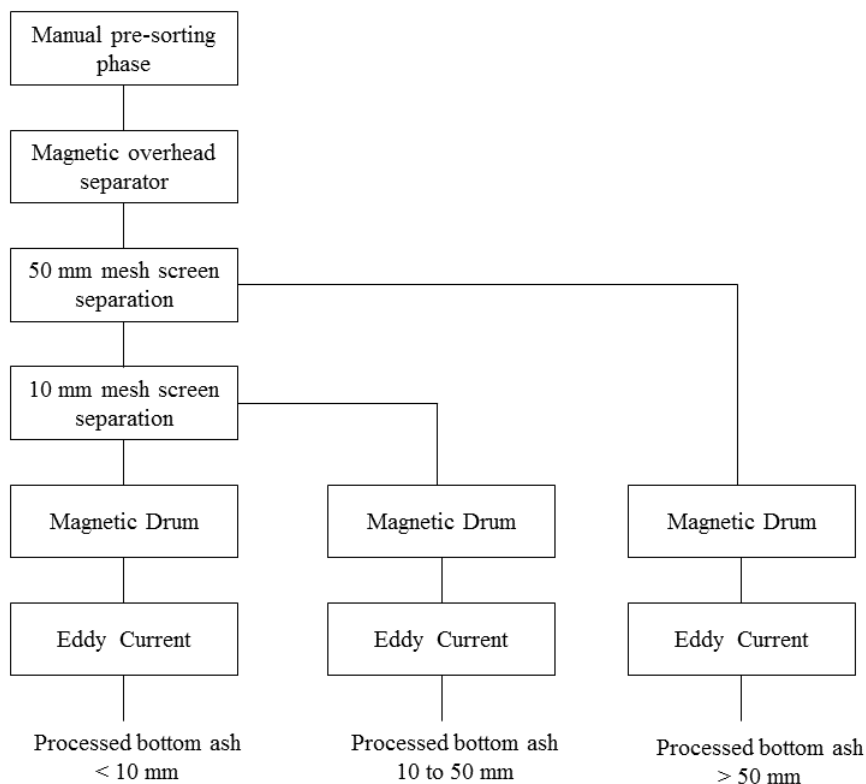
Manual pre-sorting phase

Magnetic overhead separator

50 mm mesh screen separation

10 mm mesh screen separation

Magnetic Drum

Eddy Current

Processed bottom ash $< 10$ mm

Magnetic Drum

Eddy Current

Processed bottom ash 10 to 50 mm

Magnetic Drum

Eddy Current

Processed bottom ash $> 50$ mm